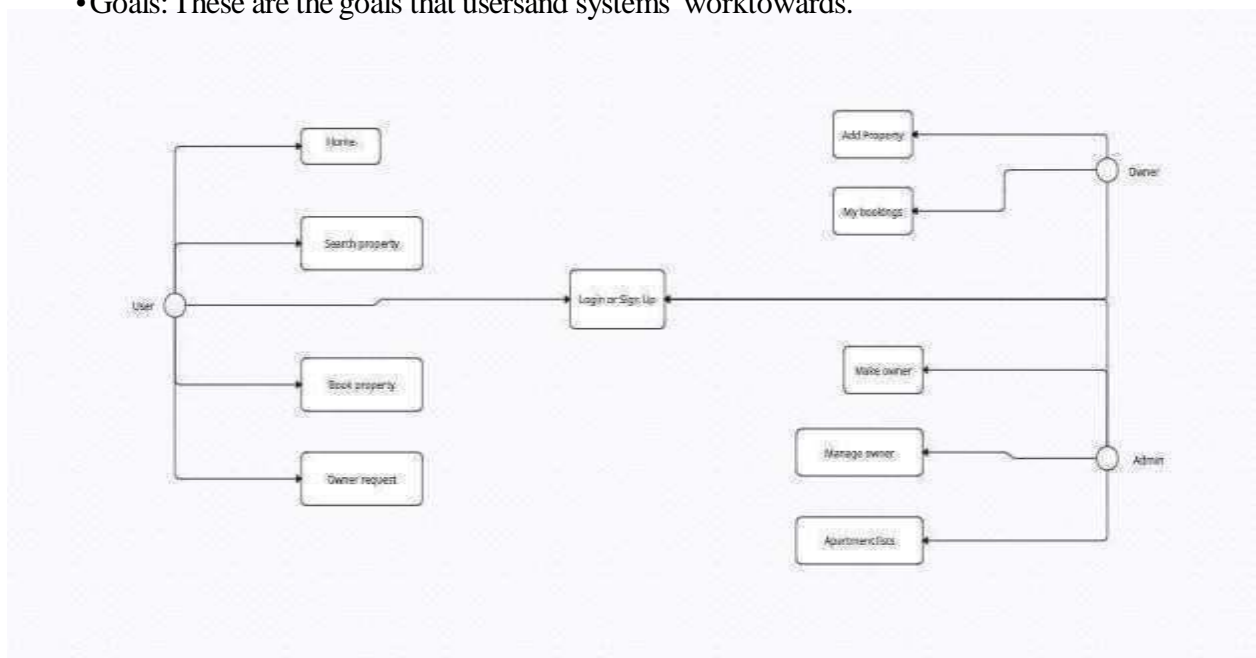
•Goals: These are the goals that usersand systems worktowards.

Home

Search property

User

Book property

Owner request

Login or Sign Up

Add Property

My bookings

Owner

Make owner

Manage owner

Admin

Apartment lists